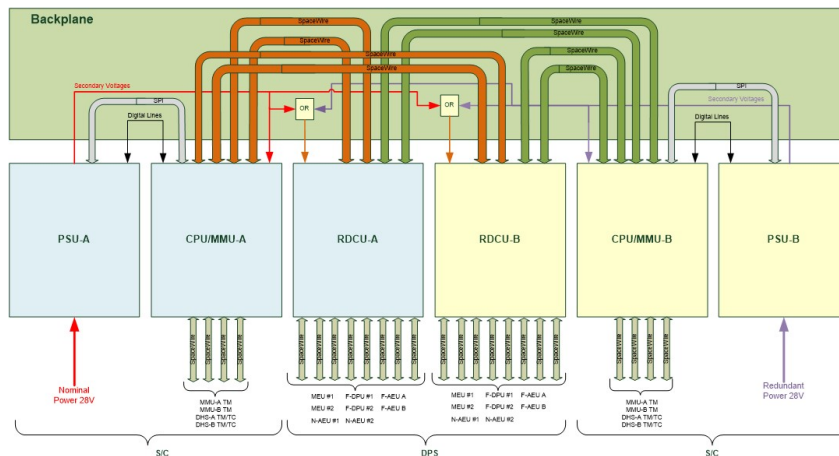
Backplane

SpaceWire
SpaceWire
SpaceWire
SpaceWire
SpaceWire
SpaceWire
SpaceWire
SpaceWire

Secondary Voltages
SPI
Digital Lines
OR
OR
SPI
Secondary Voltages
Digital Lines

PSU-A
CPU/MMU-A
RDCU-A
RDCU-B
CPU/MMU-B
PSU-B

Nominal Power 28V

MMU-A TM
MMU-B TM
DHS-A TM/TC
DHS-B TM/TC

MEU #1 F-DPU #1 F-AEU A
MEU #2 F-DPU #2 F-AEU B
N-AEU #1 N-AEU #2

MEU #1 F-DPU #1 F-AEU A
MEU #2 F-DPU #2 F-AEU B
N-AEU #1 N-AEU #2

MMU-A TM
MMU-B TM
DHS-A TM/TC
DHS-B TM/TC

Redundant Power 28V

S/C
DPS
S/C